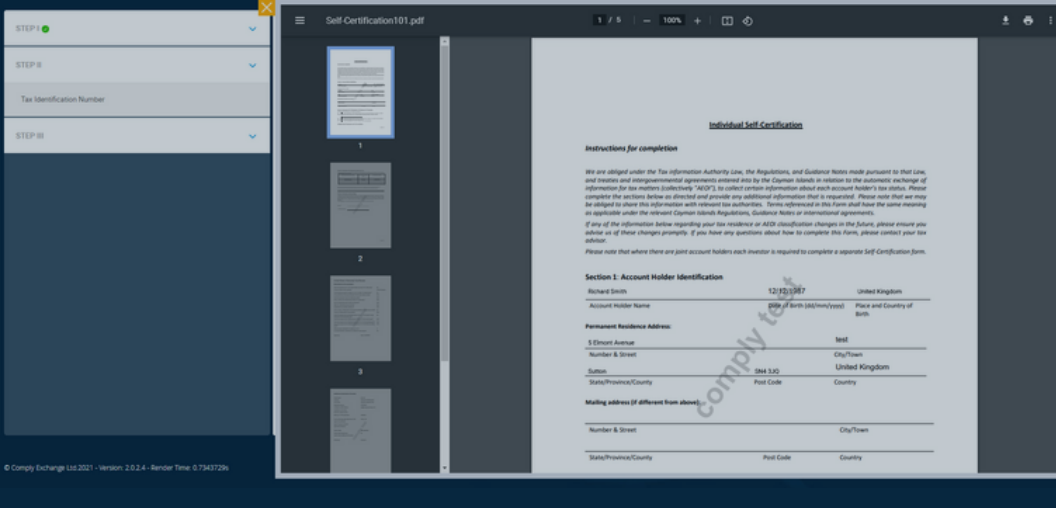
STEP I

STEP II

Tax Identification Number

STEP III

© Comply Exchange Ltd.2021 - Version: 2.0.2.4 - Render Time: 0.7343729s

Self-Certification101.pdf

1 / 5 — 100% +

1

2

3

Individual Self-Certification

Instructions for completion

We are obliged under the Tax Information Authority Law, the Regulations, and Guidance Notes made pursuant to that Law, and treaties and intergovernmental agreements entered into by the Cayman Islands in relation to the automatic exchange of information for tax matters (collectively "AEOI"), to collect certain information about each account holder's tax status. Please complete the sections below as directed and provide any additional information that is requested. Please note that we may be obliged to share this information with relevant tax authorities. Terms referenced in this Form shall have the same meaning as applicable under the relevant Cayman Islands Regulations, Guidance Notes or international agreements.

If any of the information below regarding your tax residence or AEOI classification changes in the future, please ensure you advise us of these changes promptly. If you have any questions about how to complete this Form, please contact your tax advisor.

Please note that where there are joint account holders each investor is required to complete a separate Self-Certification form.

Section 1: Account Holder Identification

Richard Smith 12/12/1987 United Kingdom

Account Holder Name Date of Birth (dd/mm/yyyy) Place and Country of Birth

Permanent Residence Address:

5 Elmont Avenue test

Number & Street City/Town

Sutton SN4 3JQ United Kingdom

State/Province/County Post Code Country

Mailing address (if different from above):

Number & Street City/Town

State/Province/County Post Code Country

comply test